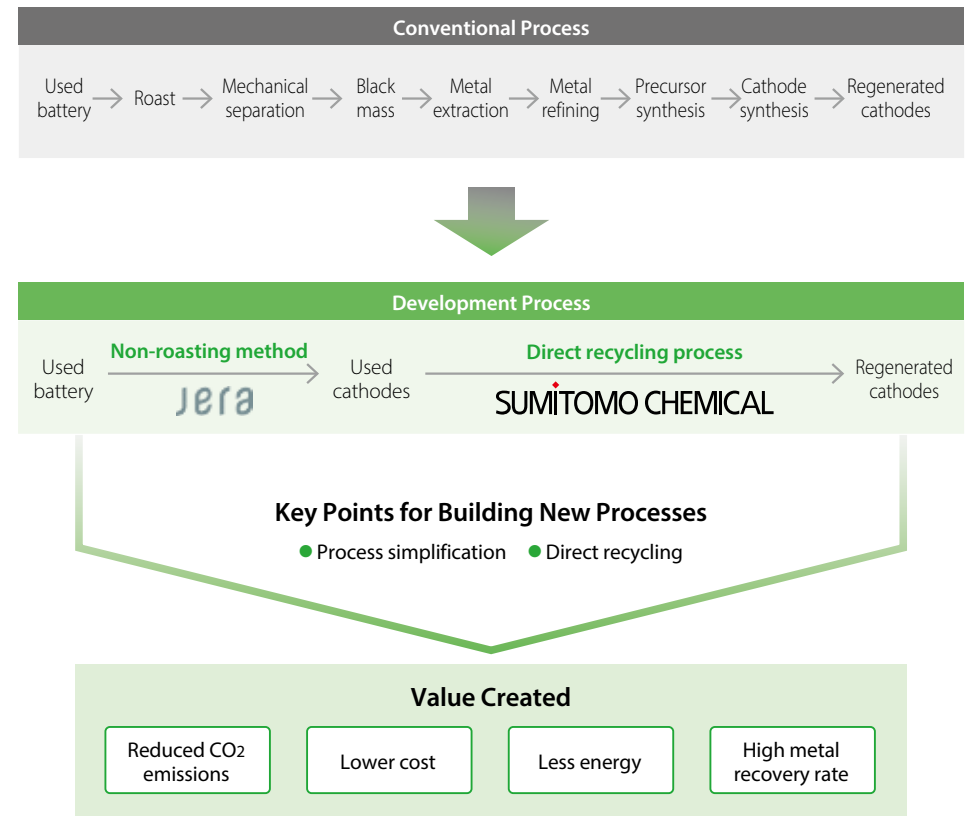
Conventional Process

Used battery → Roast → Mechanical separation → Black mass → Metal extraction → Metal refining → Precursor synthesis → Cathode synthesis → Regenerated cathodes

Development Process

Used battery
Non-roasting method
JERA
Used cathodes
Direct recycling process
SUMITOMO CHEMICAL
Regenerated cathodes

Key Points for Building New Processes

● Process simplification ● Direct recycling

Value Created

Reduced $CO_2$ emissions

Lower cost

Less energy

High metal recovery rate